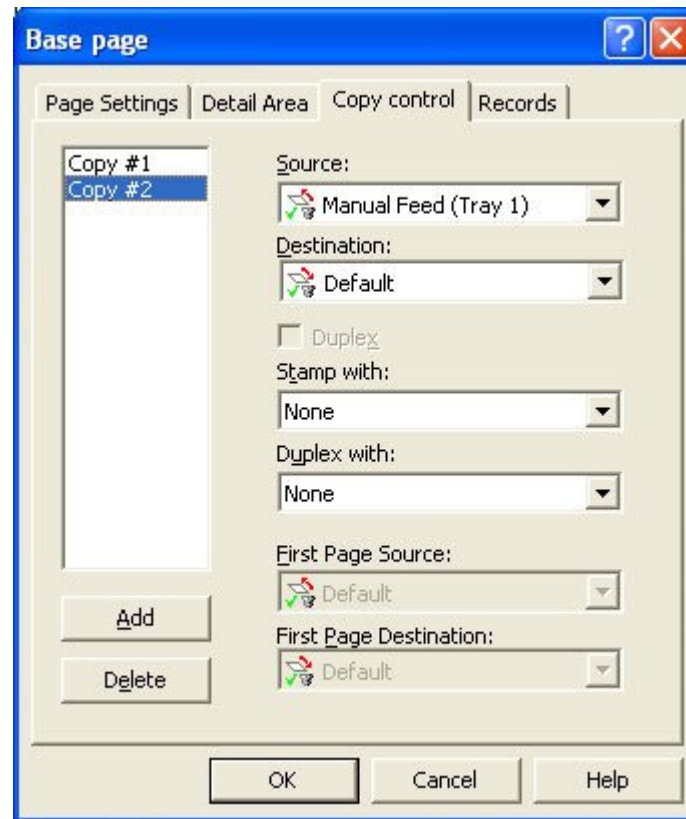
Base page

Page Settings | Detail Area | Copy control | Records

Copy #1
Copy #2

Source:
Manual Feed (Tray 1)

Destination:
Default

Duplex

Stamp with:
None

Duplex with:
None

First Page Source:
Default

First Page Destination:
Default

Add

Delete

OK | Cancel | Help